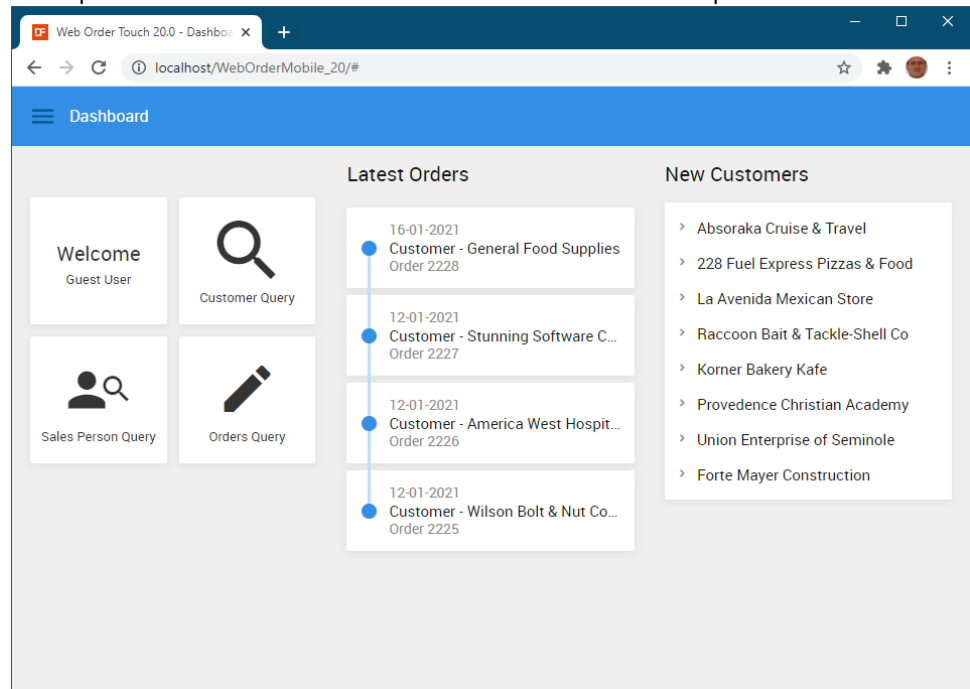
Web Order Touch 20.0 - Dashbo

localhost/WebOrderMobile_20/#

Dashboard

Welcome
Guest User

Customer Query

Sales Person Query

Orders Query

Latest Orders

16-01-2021
Customer - General Food Supplies
Order 2228

12-01-2021
Customer - Stunning Software C...
Order 2227

12-01-2021
Customer - America West Hospit...
Order 2226

12-01-2021
Customer - Wilson Bolt & Nut Co...
Order 2225

New Customers

Absoraka Cruise & Travel
228 Fuel Express Pizzas & Food
La Avenida Mexican Store
Raccoon Bait & Tackle-Shell Co
Korner Bakery Kafe
Provedence Christian Academy
Union Enterprise of Seminole
Forte Mayer Construction